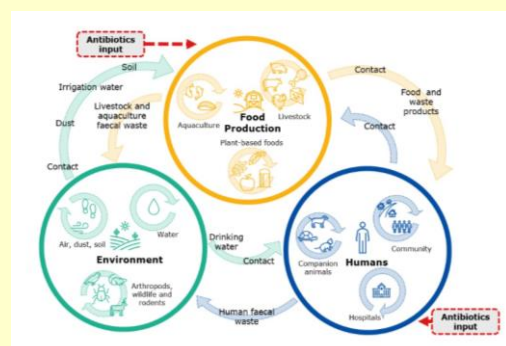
Antibiotics input

Soil

Irrigation water

Dust

Livestock and aquaculture faecal waste

Contact

Aquaculture

Food Production

Livestock

Plant-based foods

Contact

Food and waste products

Contact

Air, dust, soil

Water

Environment

Arthropods, wildlife and rodents

Drinking water

Contact

Companion animals

Humans

Community

Hospitals

Human faecal waste

Antibiotics input